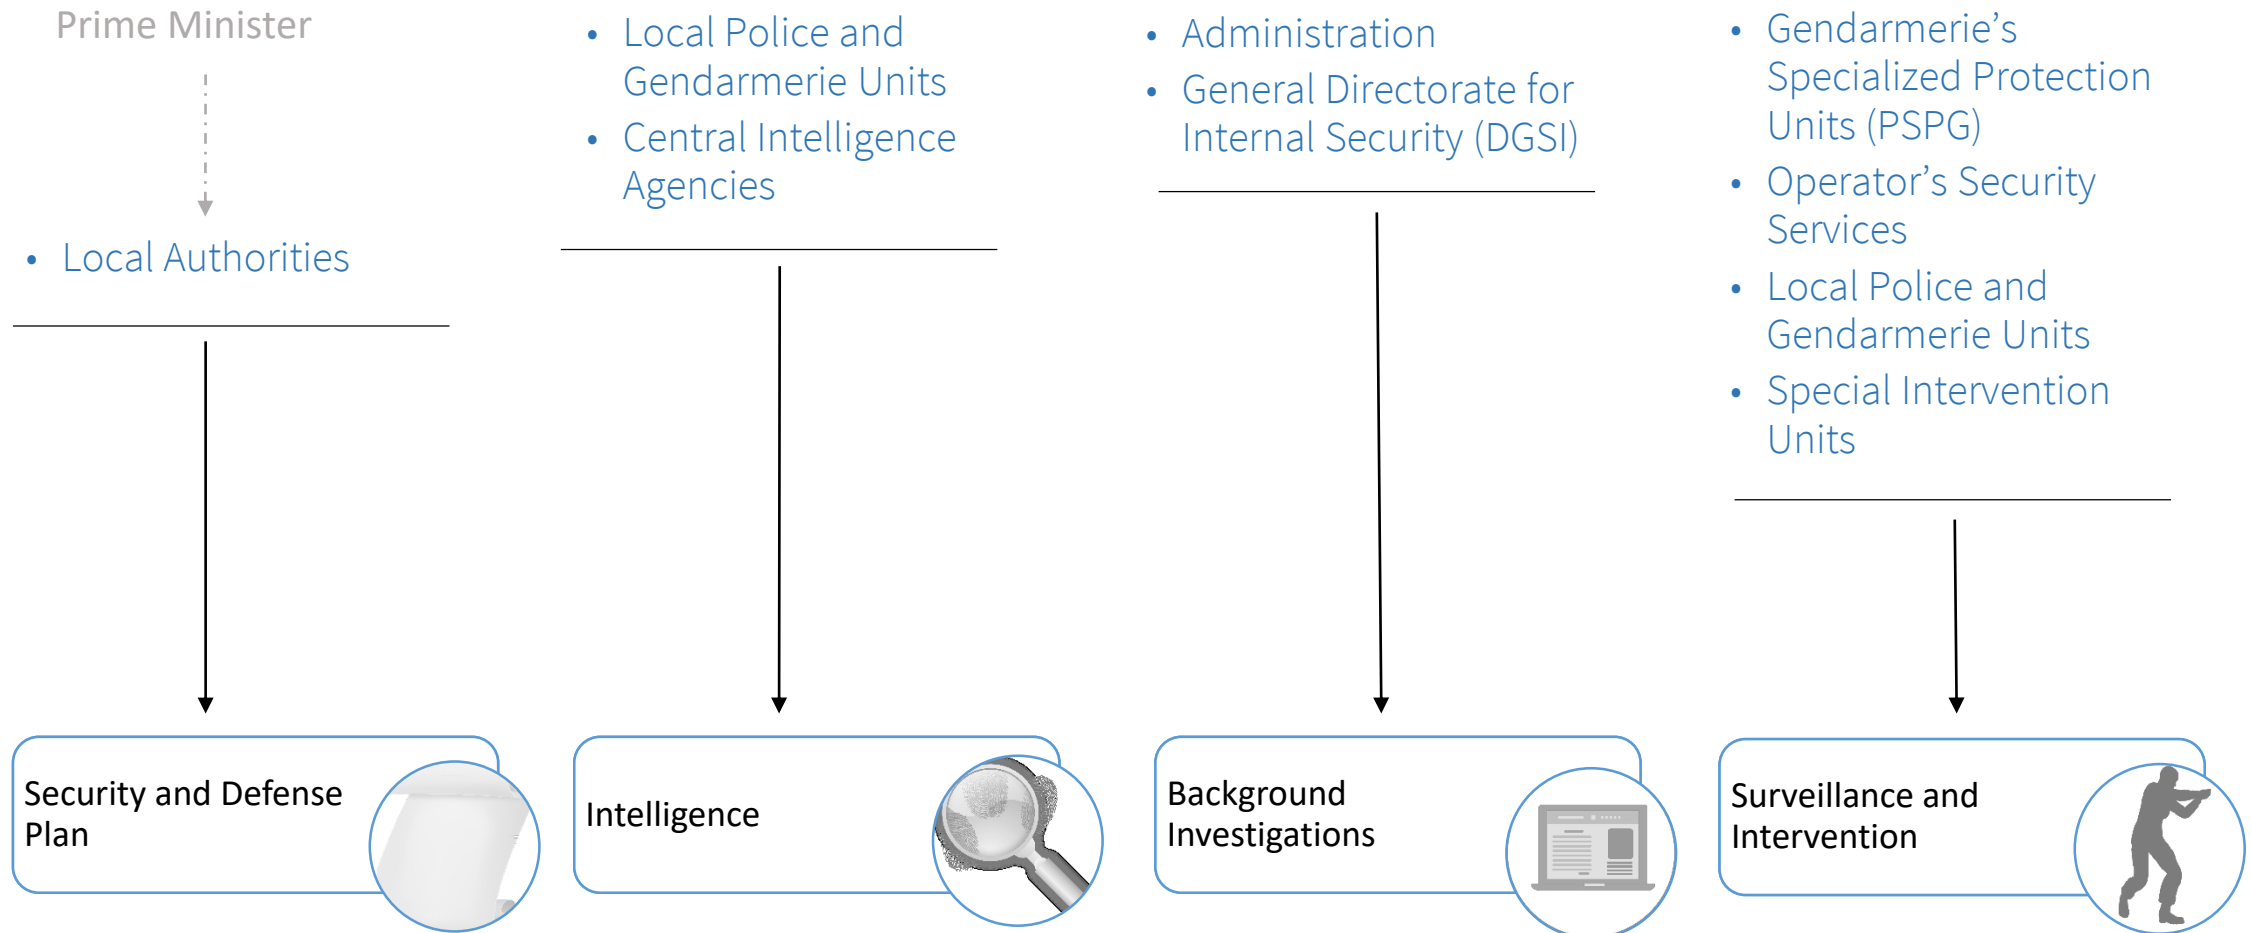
Prime Minister

• Local Authorities

Security and Defense Plan

• Local Police and Gendarmerie Units
• Central Intelligence Agencies

Intelligence

• Administration
• General Directorate for Internal Security (DGSI)

Background Investigations

• Gendarmerie's Specialized Protection Units (PSPG)
• Operator's Security Services
• Local Police and Gendarmerie Units
• Special Intervention Units

Surveillance and Intervention